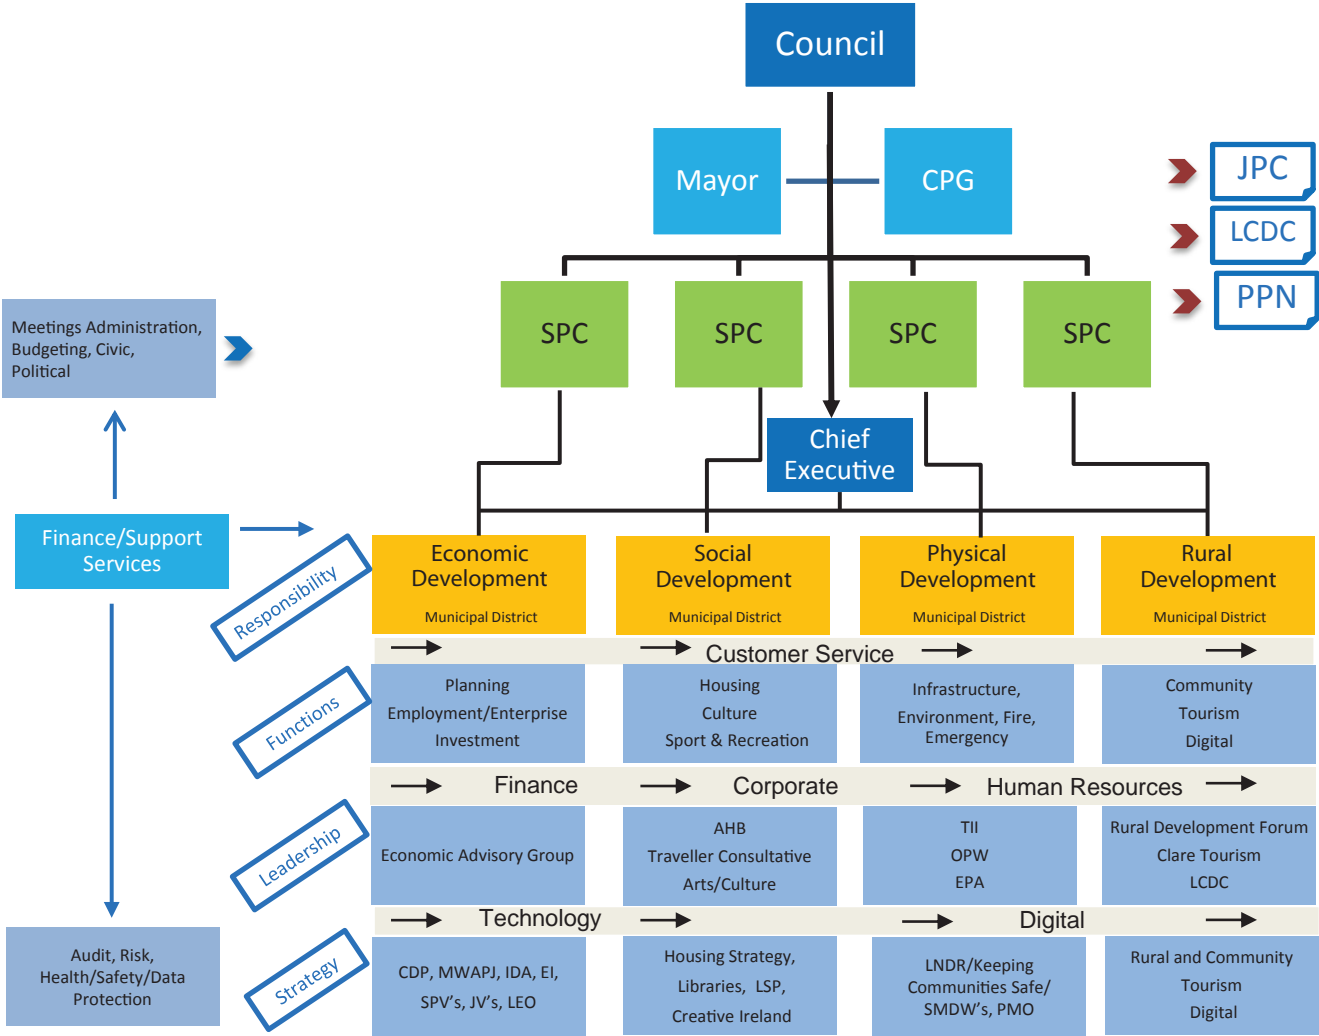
Council

Mayor

CPG

JPC

LCDC

PPN

SPC

SPC

SPC

SPC

Meetings Administration, Budgeting, Civic, Political

Chief Executive

Finance/Support Services

Responsibility

Economic Development
Municipal District

Social Development
Municipal District

Physical Development
Municipal District

Rural Development
Municipal District

Customer Service

Functions

Planning
Employment/Enterprise
Investment

Housing
Culture
Sport & Recreation

Infrastructure, Environment, Fire, Emergency

Community
Tourism
Digital

Finance Corporate Human Resources

Leadership

Economic Advisory Group

AHB
Traveller Consultative
Arts/Culture

TII
OPW
EPA

Rural Development Forum
Clare Tourism
LCDC

Technology Digital

Audit, Risk, Health/Safety/Data Protection

Strategy

CDP, MWAPJ, IDA, EI, SPV's, JV's, LEO

Housing Strategy, Libraries, LSP, Creative Ireland

LNDR/Keeping Communities Safe/ SMDW's, PMO

Rural and Community
Tourism
Digital